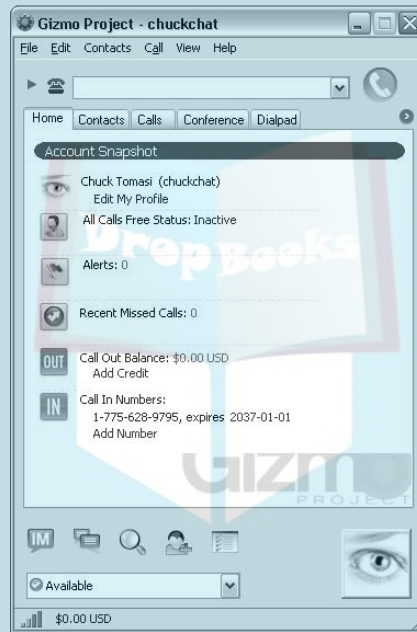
Gizmo Project - chuckchat

File Edit Contacts Call View Help

Home Contacts Calls Conference Dialpad

Account Snapshot

Chuck Tomasi (chuckchat)
Edit My Profile

All Calls Free Status: Inactive

DropBooks

Alerts: 0

Recent Missed Calls: 0

OUT Call Out Balance: $0.00 USD
Add Credit

IN Call In Numbers:
1-775-628-9795, expires 2037-01-01
Add Number

GIZMO PROJECT

IM

Available

$0.00 USD